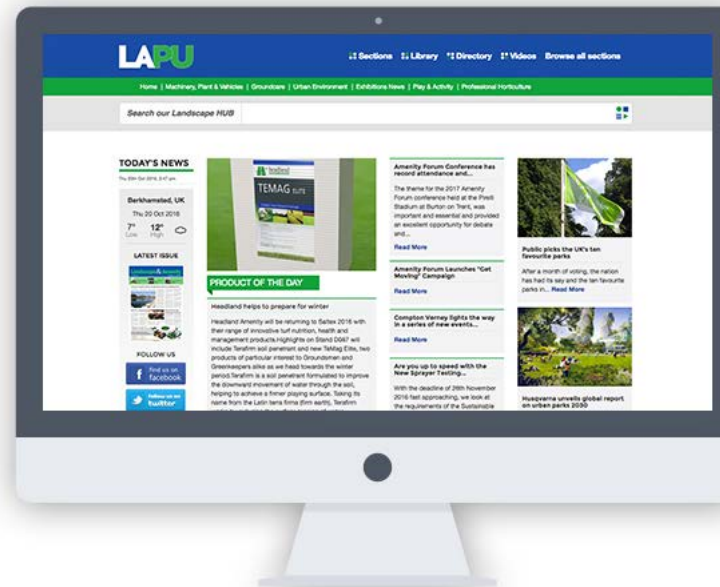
LAPU

Sections Library Directory Videos Browse all sections

Home | Machinery, Plant & Vehicles | Groundcare | Urban Environment | Exhibitions News | Play & Activity | Professional Horticulture

Search our Landscape HUB

TODAY'S NEWS

Thu 20th Oct 2016, 3:47 pm

Berkhamsted, UK

Thu 20 Oct 2016

7° Low 12° High

LATEST ISSUE

FOLLOW US

Find us on facebook

Follow us on twitter

headland

TEMAG ELITE

PRODUCT OF THE DAY

Headland helps to prepare for winter

Headland Amenity will be returning to Saltex 2016 with their range of innovative turf nutrition, health and management products.Highlights on Stand D067 will include Terafirm soil penetrant and new TeMag Elite, two products of particular interest to Groundsmen and Greenkeepers alike as we head towards the winter period.Terafirm is a soil penetrant formulated to improve the downward movement of water through the soil, helping to achieve a firmer playing surface. Taking its name from the Latin terra firma (firm earth), Terafirm

Amenity Forum Conference has record attendance and...

The theme for the 2017 Amenity Forum conference held at the Pirelli Stadium at Burton on Trent, was important and essential and provided an excellent opportunity for debate and...

Read More

Amenity Forum Launches "Get Moving" Campaign

Read More

Compton Verney lights the way in a series of new events...

Read More

Are you up to speed with the New Sprayer Testing...

With the deadline of 26th November 2016 fast approaching, we look at the requirements of the Sustainable

Public picks the UK's ten favourite parks

After a month of voting, the nation has had its say and the ten favourite parks in... Read More

Husqvarna unveils global report on urban parks 2030